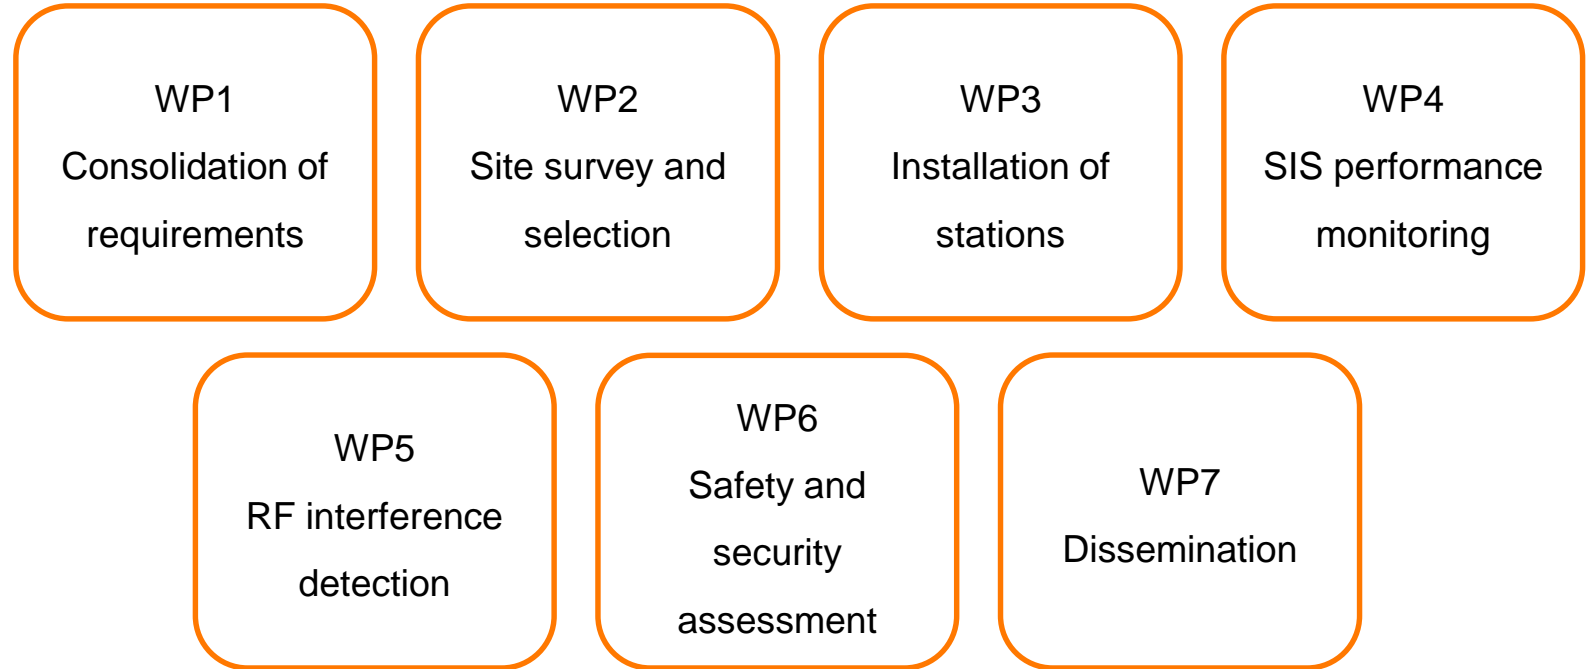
WP1
Consolidation of requirements

WP2
Site survey and selection

WP3
Installation of stations

WP4
SIS performance monitoring

WP5
RF interference detection

WP6
Safety and security assessment

WP7
Dissemination